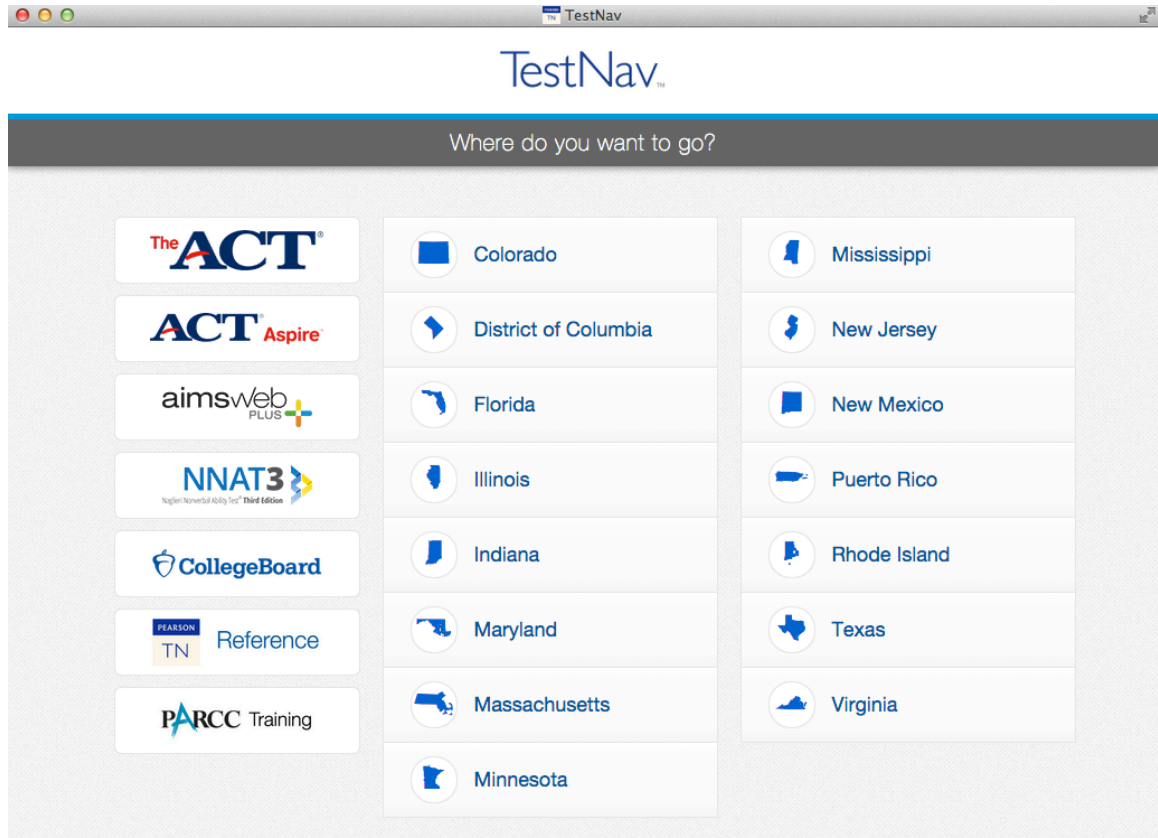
TestNav

TestNav™

Where do you want to go?

The ACT®

ACT® Aspire®

aimsweb PLUS

NNAT3
Naglieri Nonverbal Ability Test® Third Edition

CollegeBoard

PEARSON TN Reference

PARCC Training

Colorado

District of Columbia

Florida

Illinois

Indiana

Maryland

Massachusetts

Minnesota

Mississippi

New Jersey

New Mexico

Puerto Rico

Rhode Island

Texas

Virginia